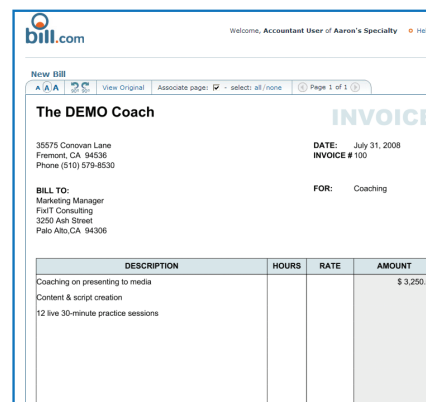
bill.com

Welcome, Accountant User of Aaron's Specialty He

New Bill

A A A View Original Associate page: ☑ - select: all/none Page 1 of 1

The DEMO Coach

INVOIC

35575 Conovan Lane
Fremont, CA 94536
Phone (510) 579-8530

DATE: July 31, 2008
INVOICE # 100

BILL TO:
Marketing Manager
FixIT Consulting
3250 Ash Street
Palo Alto,CA 94306

FOR: Coaching

| DESCRIPTION | HOURS | RATE | AMOUNT |
|---|---|---|---|
| Coaching on presenting to media | | | \$ 3,250. |
| Content & script creation | | | |
| 12 live 30-minute practice sessions | | | |